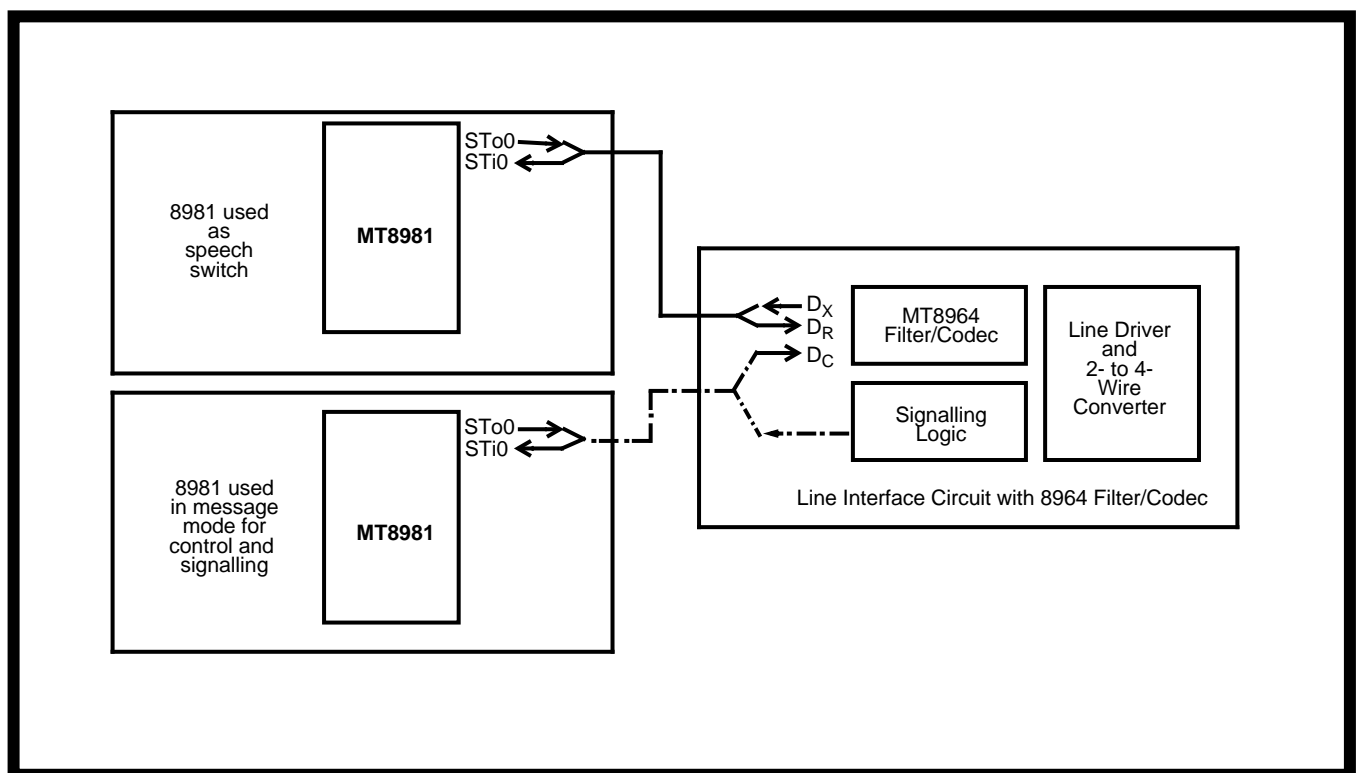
STo0
STi0

8981 used as speech switch

MT8981

$D_X$
$D_R$
$D_C$

MT8964 Filter/Codec

Line Driver and 2- to 4-Wire Converter

Signalling Logic

STo0
STi0

8981 used in message mode for control and signalling

MT8981

Line Interface Circuit with 8964 Filter/Codec